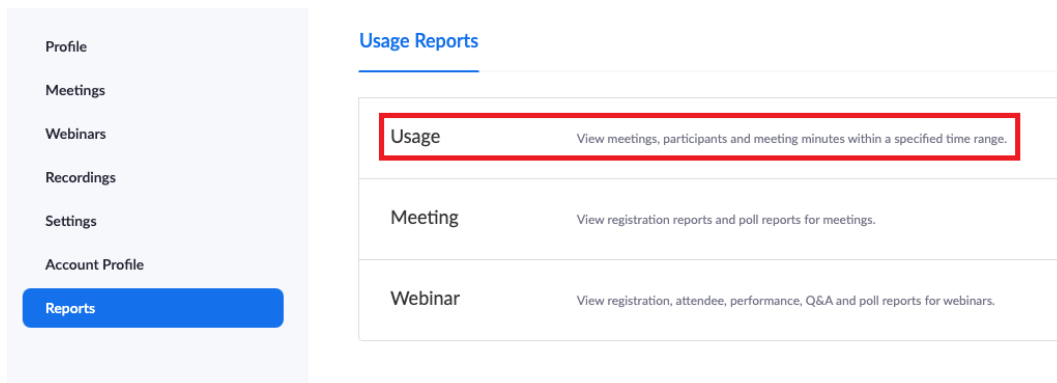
Profile
Meetings
Webinars
Recordings
Settings
Account Profile
Reports

Usage Reports

Usage
View meetings, participants and meeting minutes within a specified time range.

Meeting
View registration reports and poll reports for meetings.

Webinar
View registration, attendee, performance, Q&A and poll reports for webinars.